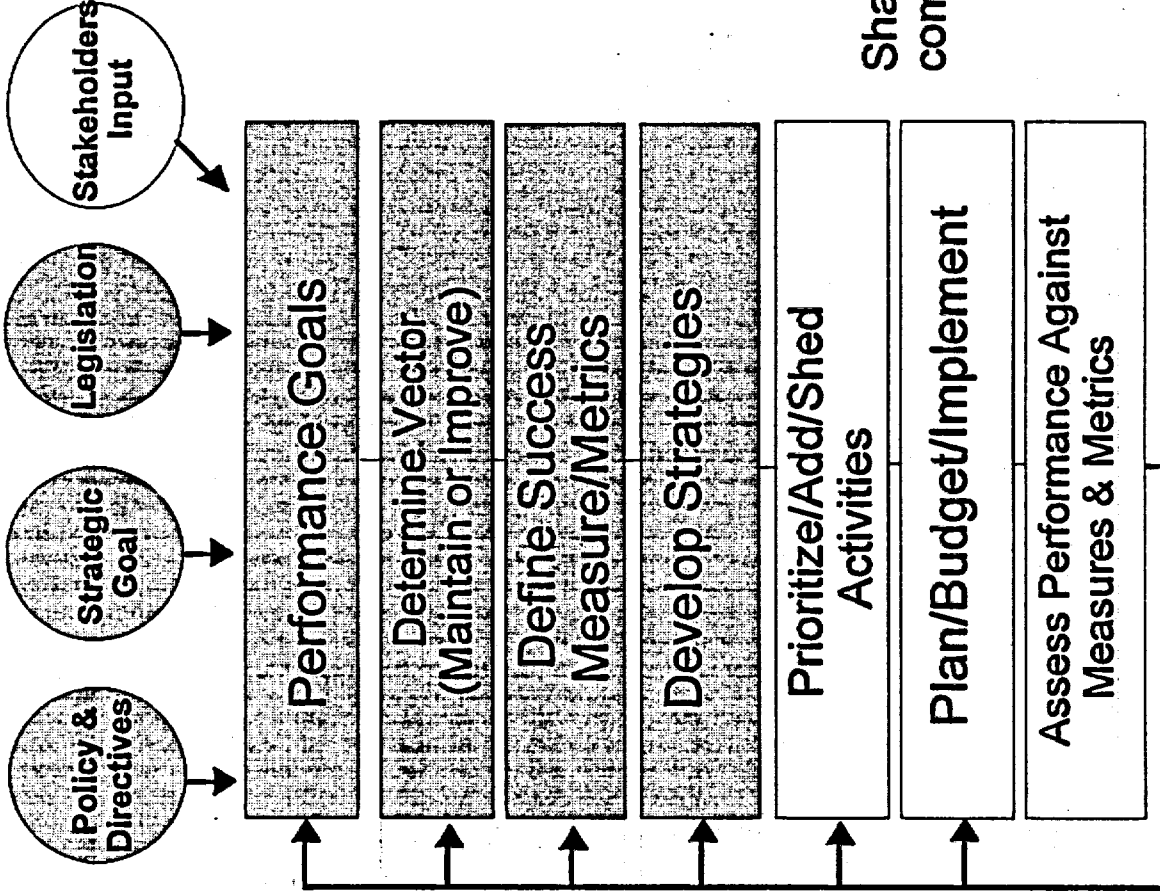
Policy & Directives

Strategic Goal

Legislation

Stakeholders Input

Performance Goals

Determine Vector (Maintain or Improve)

Define Success Measure/Metrics

Develop Strategies

Prioritize/Add/Shed Activities

Plan/Budget/Implement

Assess Performance Against Measures & Metrics

Sha
con